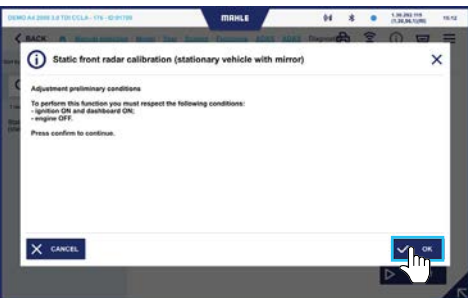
DEMO A4 2008 3.0 TDI CCLA - 176 - ID:01729
MAHLE
10:12
BACK
Static front radar calibration (stationary vehicle with mirror)
Adjustment preliminary conditions
To perform this function you must respect the following conditions:
- ignition ON and dashboard ON;
- engine OFF.
Press confirm to continue.
CANCEL
OK